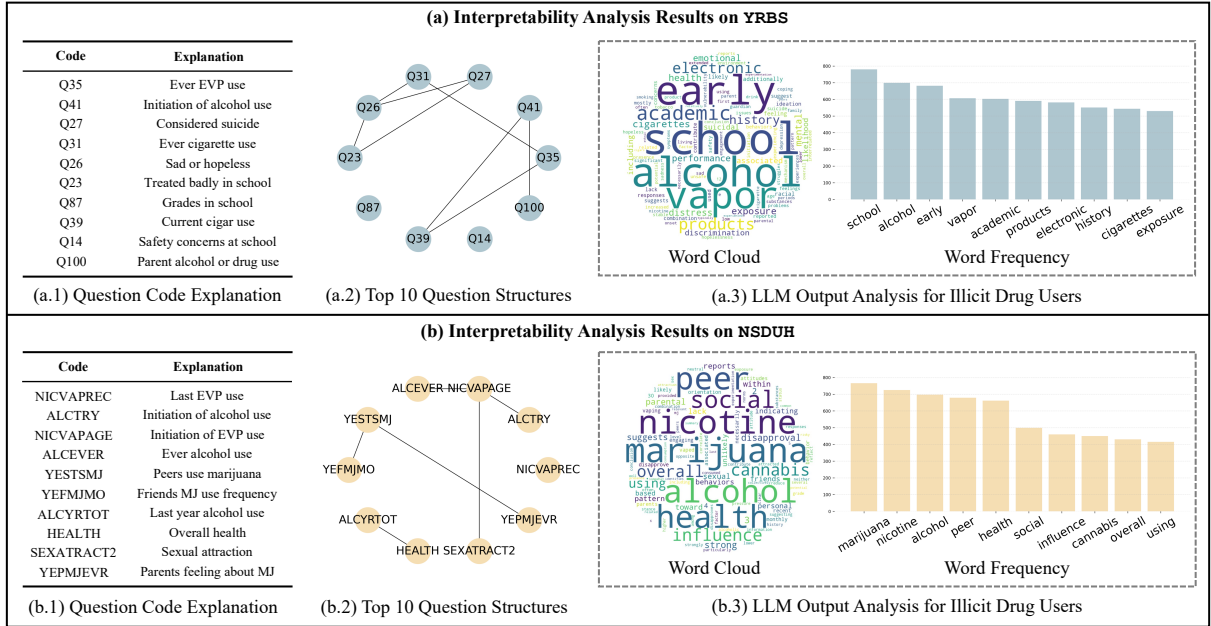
(a) Interpretability Analysis Results on YRBS

| Code | Explanation |
|---|---|
| Q35 | Ever EVP use |
| Q41 | Initiation of alcohol use |
| Q27 | Considered suicide |
| Q31 | Ever cigarette use |
| Q26 | Sad or hopeless |
| Q23 | Treated badly in school |
| Q87 | Grades in school |
| Q39 | Current cigar use |
| Q14 | Safety concerns at school |
| Q100 | Parent alcohol or drug use |

(a.1) Question Code Explanation

Q31 Q27 Q26 Q41 Q23 Q35 Q87 Q100 Q39 Q14

(a.2) Top 10 Question Structures

early school alcohol vapor academic electronic history cigarettes health emotional performance products exposure distress discrimination

Word Cloud

800 700 600 500 400 300 200 100 0

school alcohol early vapor academic products electronic history cigarettes exposure

Word Frequency

(a.3) LLM Output Analysis for Illicit Drug Users

(b) Interpretability Analysis Results on NSDUH

| Code | Explanation |
|---|---|
| NICVAPREC | Last EVP use |
| ALCTRY | Initiation of alcohol use |
| NICVAPAGE | Initiation of EVP use |
| ALCEVER | Ever alcohol use |
| YESTSMJ | Peers use marijuana |
| YEFMJMO | Friends MJ use frequency |
| ALCYRTOT | Last year alcohol use |
| HEALTH | Overall health |
| SEXATRACT2 | Sexual attraction |
| YEPMJEVR | Parents feeling about MJ |

(b.1) Question Code Explanation

ALCEVER NICVAPAGE ALCTRY YESTSMJ NICVAPREC YEFMJMO YEPMJEVR ALCYRTOT HEALTH SEXATRACT2

(b.2) Top 10 Question Structures

peer social nicotine marijuana overall cannabis alcohol health influence using disapproval strong

Word Cloud

800 700 600 500 400 300 200 100 0

marijuana nicotine alcohol peer health social influence cannabis overall using

Word Frequency

(b.3) LLM Output Analysis for Illicit Drug Users